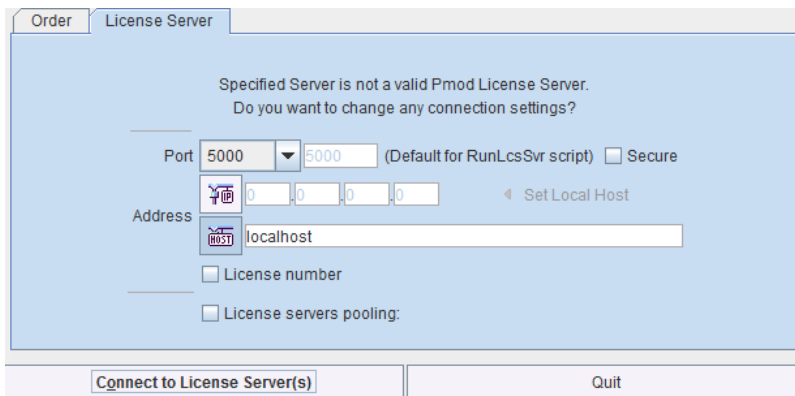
Order License Server

Specified Server is not a valid Pmod License Server.
Do you want to change any connection settings?

Port 5000 5000 (Default for RunLcsSvr script) Secure

Address IP 0 . 0 . 0 . 0 Set Local Host

HOST localhost

License number

License servers pooling:

Connect to License Server(s) Quit